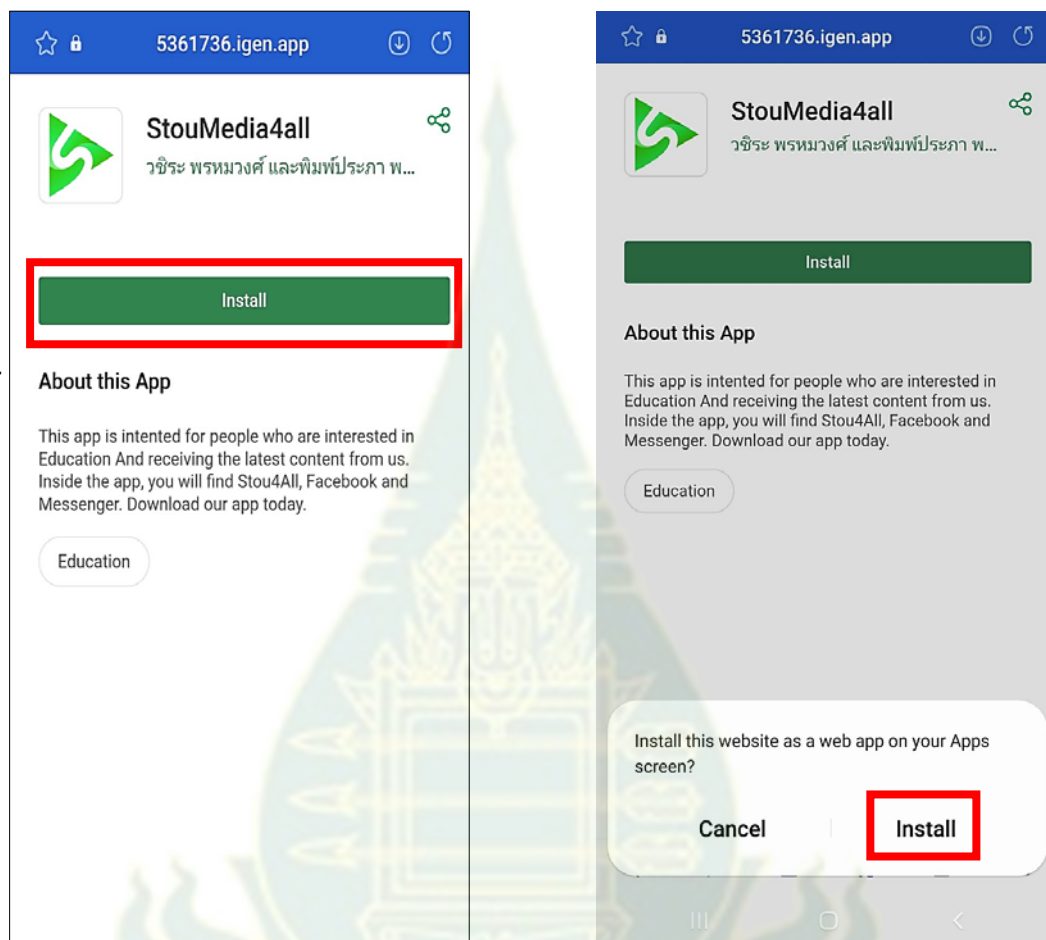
5361736.igen.app

StouMedia4all
วชิระ พรหมวงศ์ และพิมพ์ประภา พ...

Install

About this App

This app is intented for people who are interested in Education And receiving the latest content from us. Inside the app, you will find Stou4All, Facebook and Messenger. Download our app today.

Education

5361736.igen.app

StouMedia4all
วชิระ พรหมวงศ์ และพิมพ์ประภา พ...

Install

About this App

This app is intented for people who are interested in Education And receiving the latest content from us. Inside the app, you will find Stou4All, Facebook and Messenger. Download our app today.

Education

Install this website as a web app on your Apps screen?

Cancel

Install